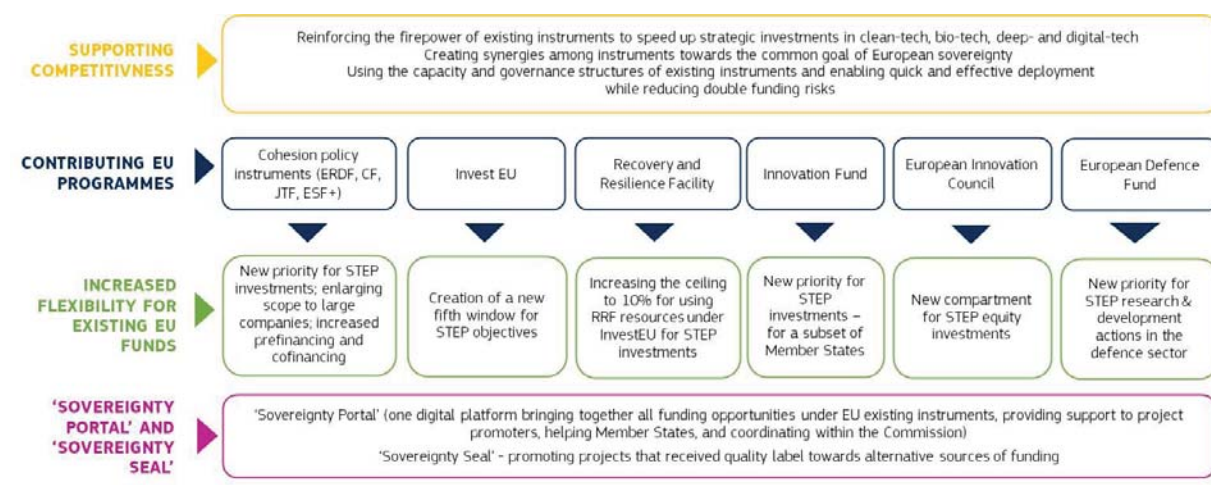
SUPPORTING COMPETITIVNESS

Reinforcing the firepower of existing instruments to speed up strategic investments in clean-tech, bio-tech, deep- and digital-tech
Creating synergies among instruments towards the common goal of European sovereignty
Using the capacity and governance structures of existing instruments and enabling quick and effective deployment while reducing double funding risks

CONTRIBUTING EU PROGRAMMES

Cohesion policy instruments (ERDF, CF, JTF, ESF+)

Invest EU

Recovery and Resilience Facility

Innovation Fund

European Innovation Council

European Defence Fund

INCREASED FLEXIBILITY FOR EXISTING EU FUNDS

New priority for STEP investments; enlarging scope to large companies; increased prefinancing and cofinancing

Creation of a new fifth window for STEP objectives

Increasing the ceiling to 10% for using RRF resources under InvestEU for STEP investments

New priority for STEP investments – for a subset of Member States

New compartment for STEP equity investments

New priority for STEP research & development actions in the defence sector

'SOVEREIGNTY PORTAL' AND 'SOVEREIGNTY SEAL'

'Sovereignty Portal' (one digital platform bringing together all funding opportunities under EU existing instruments, providing support to project promoters, helping Member States, and coordinating within the Commission)
'Sovereignty Seal' - promoting projects that received quality label towards alternative sources of funding